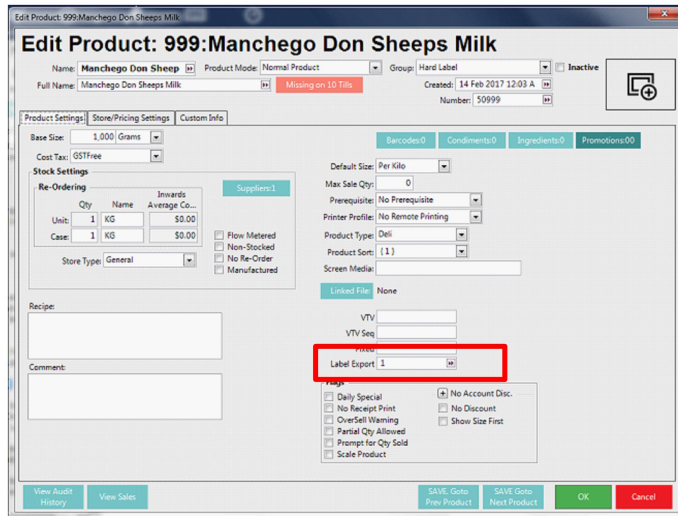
Edit Product: 999:Manchego Don Sheeps Milk

Edit Product: 999:Manchego Don Sheeps Milk

Name: Manchego Don Sheep
Product Mode: Normal Product
Group: Hard Label
Inactive
Full Name: Manchego Don Sheeps Milk
Missing on 10 Tills
Created: 14 Feb 2017 12:03 A
Number: 50999

Product Settings | Store/Pricing Settings | Custom Info

Base Size: 1,000 Grams
Cost Tax: GSTFree
Stock Settings
Re-Ordering
Suppliers:1

| | Qty | Name | Inwards Average Co... |
|---|---|---|---|
| Unit: | 1 | KG | $0.00 |
| Case: | 1 | KG | $0.00 |

Flow Metered
Non-Stocked
No Re-Order
Manufactured
Store Type: General

Barcodes:0 | Condiments:0 | Ingredients:0 | Promotions:00

Default Size: Per Kilo
Max Sale Qty: 0
Prerequisite: No Prerequisite
Printer Profile: No Remote Printing
Product Type: Deli
Product Sort: {1}
Screen Media:
Linked File: None

Recipe:
Comment:

VTV
VTV Seq
Fixed
Label Export 1

Flags
Daily Special
No Receipt Print
OverSell Warning
Partial Qty Allowed
Prompt for Qty Sold
Scale Product
No Account Disc.
No Discount
Show Size First

View Audit History | View Sales | SAVE, Goto Prev Product | SAVE Goto Next Product | OK | Cancel